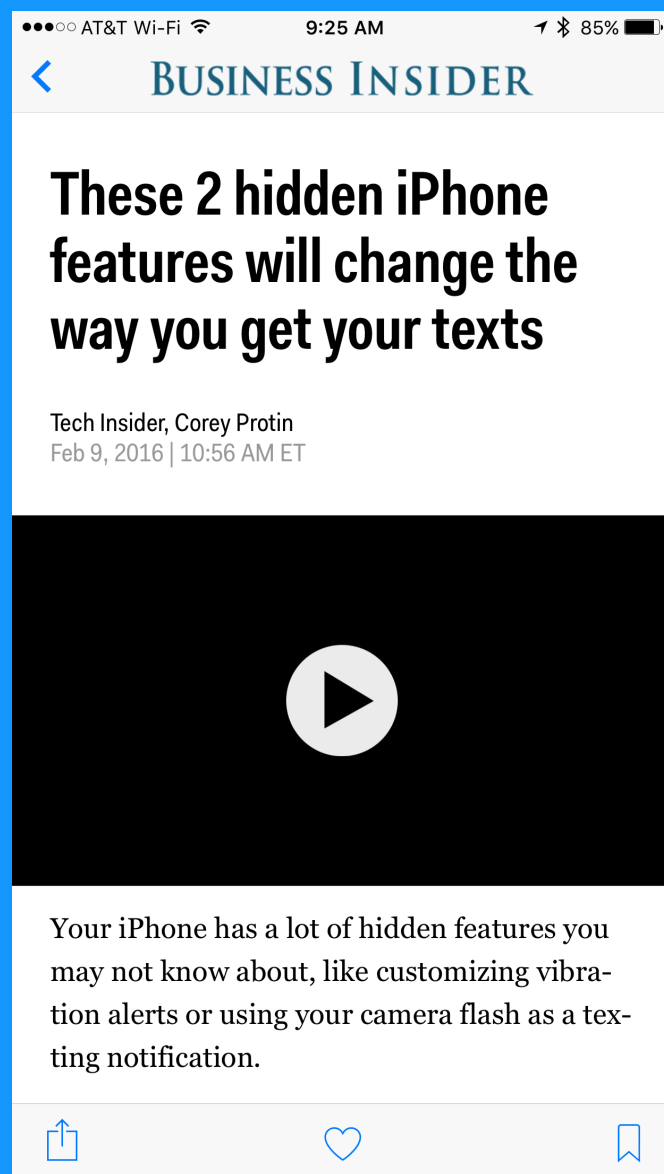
●●●○○ AT&T Wi-Fi 9:25 AM 85%

BUSINESS INSIDER

These 2 hidden iPhone features will change the way you get your texts

Tech Insider, Corey Protin
Feb 9, 2016 | 10:56 AM ET

Your iPhone has a lot of hidden features you may not know about, like customizing vibration alerts or using your camera flash as a texting notification.